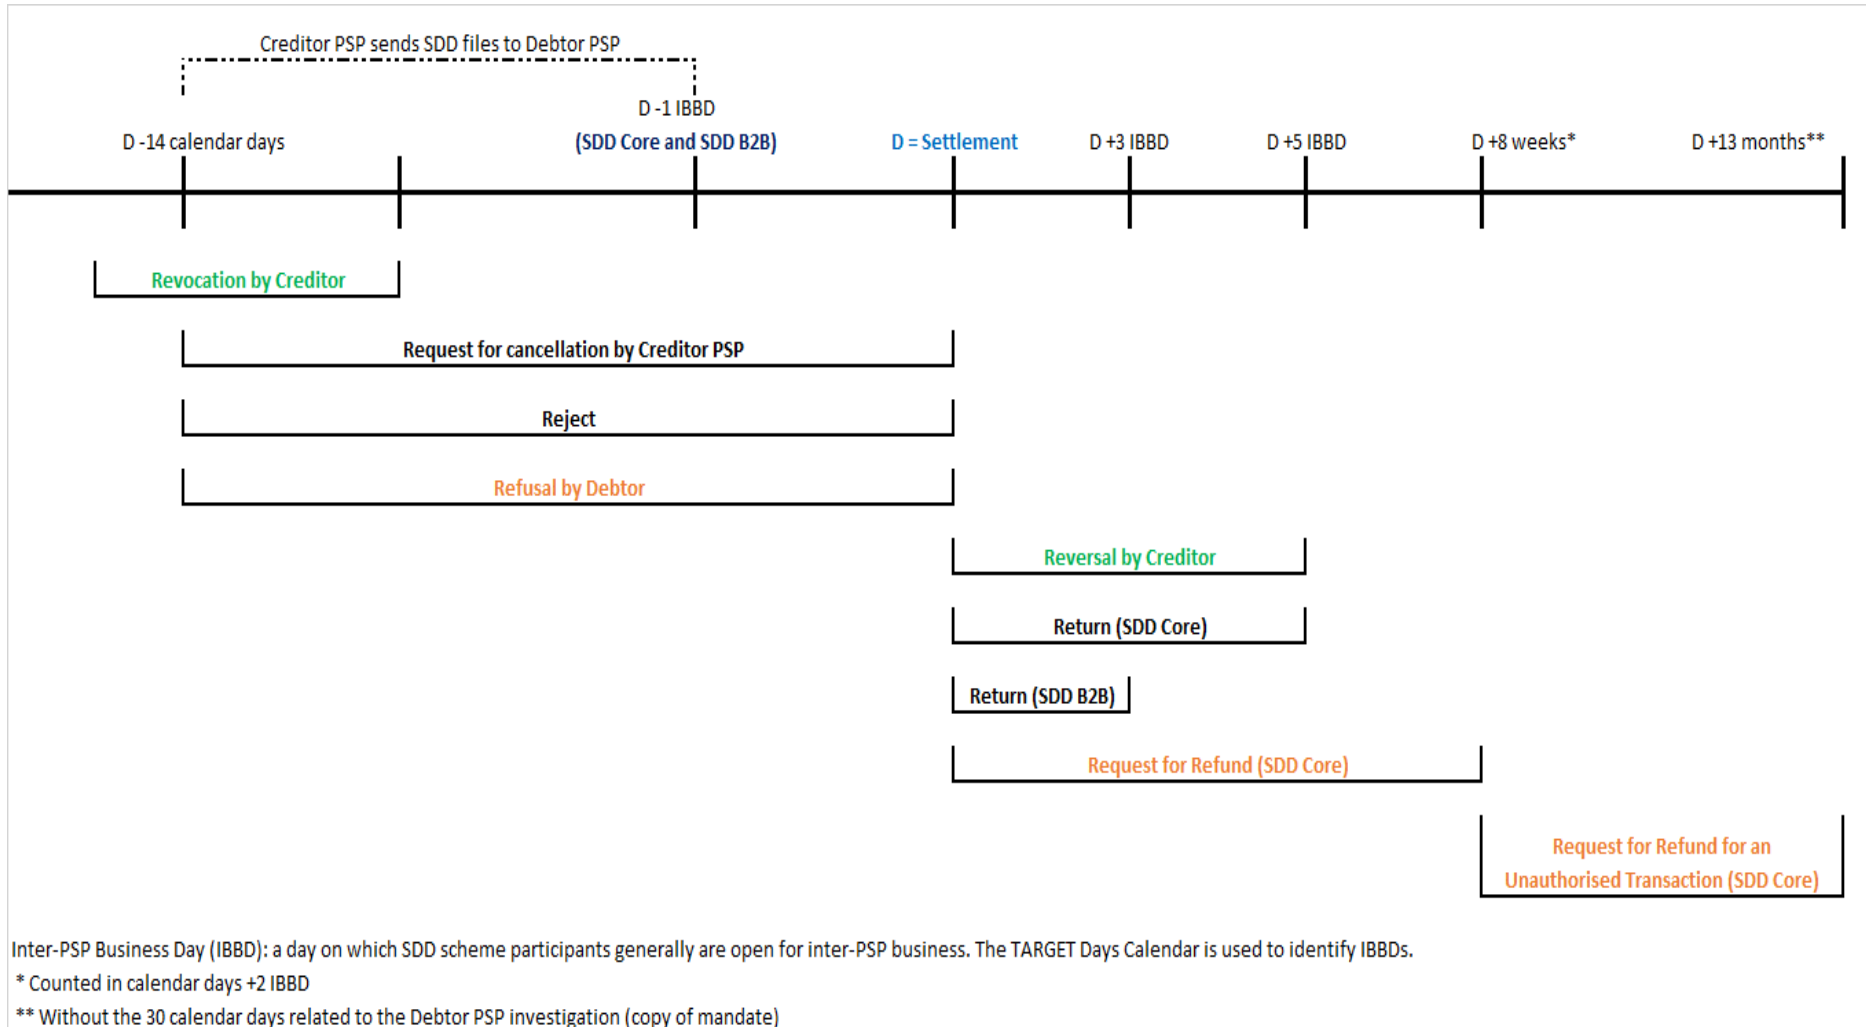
Creditor PSP sends SDD files to Debtor PSP

D -1 IBBD
(SDD Core and SDD B2B)

D -14 calendar days

D = Settlement

D +3 IBBD

D +5 IBBD

D +8 weeks*

D +13 months**

Revocation by Creditor

Request for cancellation by Creditor PSP

Reject

Refusal by Debtor

Reversal by Creditor

Return (SDD Core)

Return (SDD B2B)

Request for Refund (SDD Core)

Request for Refund for an Unauthorised Transaction (SDD Core)

Inter-PSP Business Day (IBBD): a day on which SDD scheme participants generally are open for inter-PSP business. The TARGET Days Calendar is used to identify IBBDs.
* Counted in calendar days +2 IBBD
** Without the 30 calendar days related to the Debtor PSP investigation (copy of mandate)